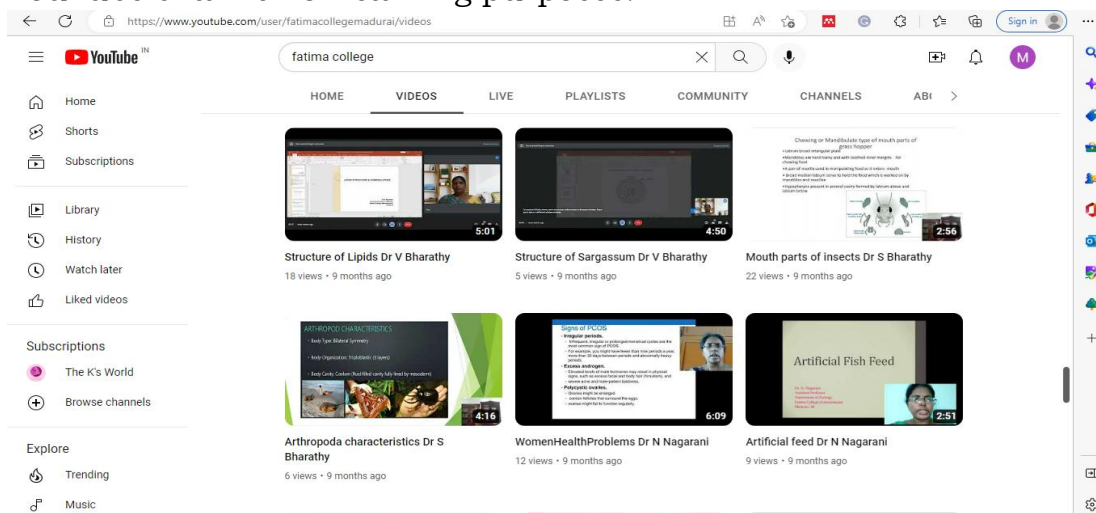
https://www.youtube.com/user/fatimacollegemadurai/videos

Sign in

YouTube IN

fatima college

Home
Shorts
Subscriptions
Library
History
Watch later
Liked videos

Subscriptions
The K's World
Browse channels

Explore
Trending
Music

HOME VIDEOS LIVE PLAYLISTS COMMUNITY CHANNELS AB

5:01
Structure of Lipids Dr V Bharathy
18 views • 9 months ago

4:50
Structure of Sargassum Dr V Bharathy
5 views • 9 months ago

Chewing or Mandibulate type of mouth parts of grass hopper
2:56
Mouth parts of insects Dr S Bharathy
22 views • 9 months ago

ARTHROPOD CHARACTERISTICS
Body Type: Bilateral Symmetry
Body Organization: Triploblastic (3 layers)
Body Cavity: Coelom
4:16
Arthropoda characteristics Dr S Bharathy
6 views • 9 months ago

Signs of PCOS
Irregular periods.
Excess androgen.
Polycystic ovaries.
6:09
WomenHealthProblems Dr N Nagarani
12 views • 9 months ago

Artificial Fish Feed
2:51
Artificial feed Dr N Nagarani
9 views • 9 months ago